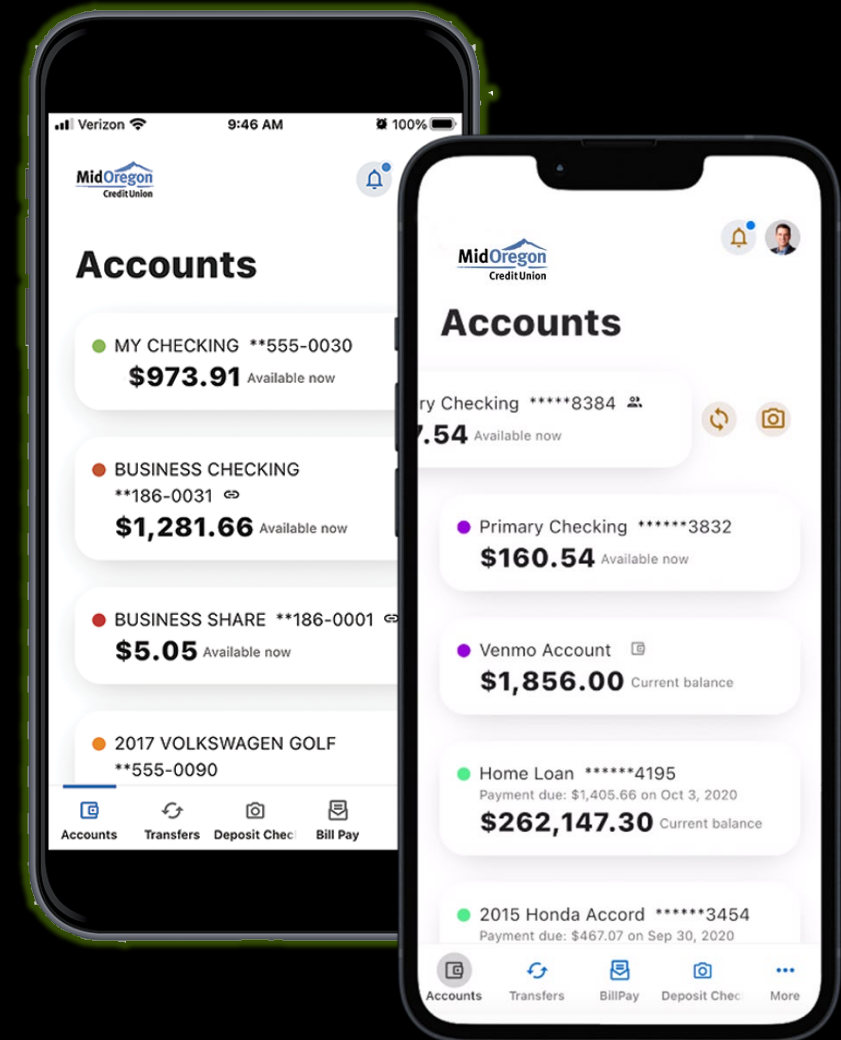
Verizon 9:46 AM 100%

MidOregon Credit Union

Accounts

MY CHECKING **555-0030
$973.91 Available now

BUSINESS CHECKING **186-0031
$1,281.66 Available now

BUSINESS SHARE **186-0001
$5.05 Available now

2017 VOLKSWAGEN GOLF **555-0090

Accounts Transfers Deposit Chec Bill Pay

MidOregon Credit Union

Accounts

ry Checking *****8384
7.54 Available now

Primary Checking ******3832
$160.54 Available now

Venmo Account
$1,856.00 Current balance

Home Loan ******4195
Payment due: $1,405.66 on Oct 3, 2020
$262,147.30 Current balance

2015 Honda Accord ******3454
Payment due: $467.07 on Sep 30, 2020

Accounts Transfers BillPay Deposit Chec More